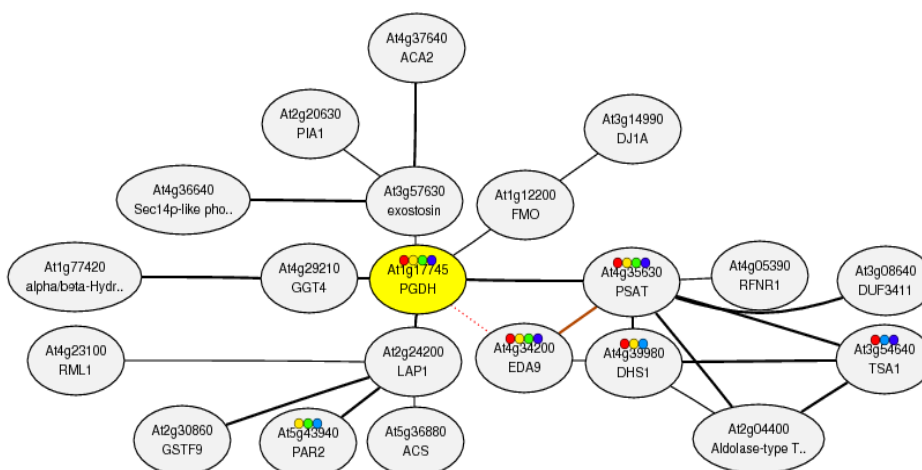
At4g37640
ACA2

At2g20630
PIA1

At3g14990
DJ1A

At4g36640
Sec14p-like pho..

At3g57630
exostosin

At1g12200
FMO

At1g77420
alpha/beta-Hydr..

At4g29210
GGT4

At1g17745
PGDH

At4g35630
PSAT

At4g05390
RFNR1

At3g08640
DUF3411

At4g23100
RML1

At2g24200
LAP1

At4g34200
EDA9

At4g39980
DHS1

At3g54640
TSA1

At2g30860
GSTF9

At5g43940
PAR2

At5g36880
ACS

At2g04400
Aldolase-type T..